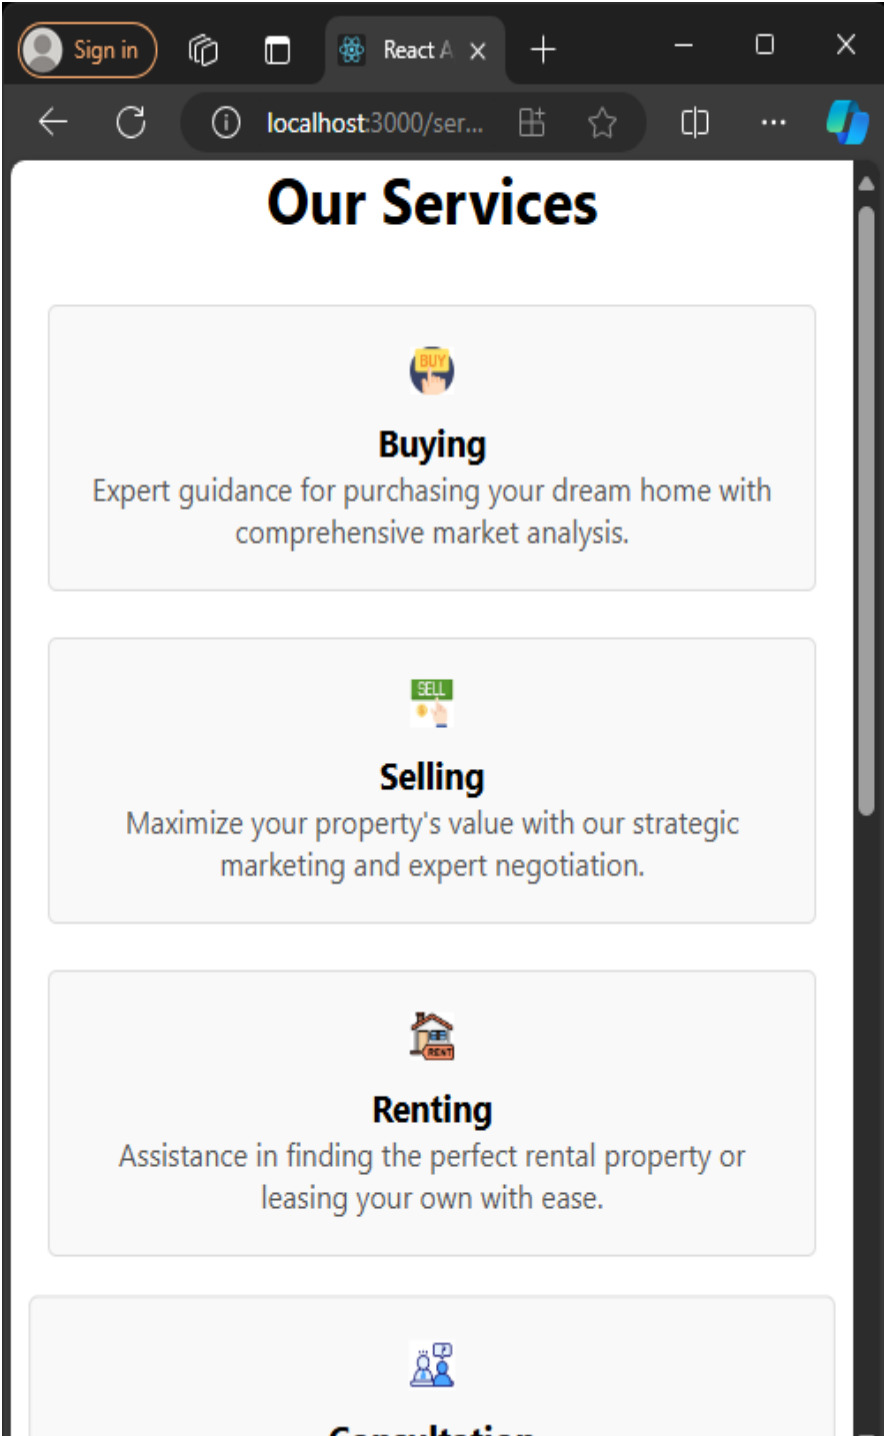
Sign in

React A ×

localhost:3000/ser...

Our Services

BUY

Buying

Expert guidance for purchasing your dream home with comprehensive market analysis.

SELL

Selling

Maximize your property's value with our strategic marketing and expert negotiation.

RENT

Renting

Assistance in finding the perfect rental property or leasing your own with ease.

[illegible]